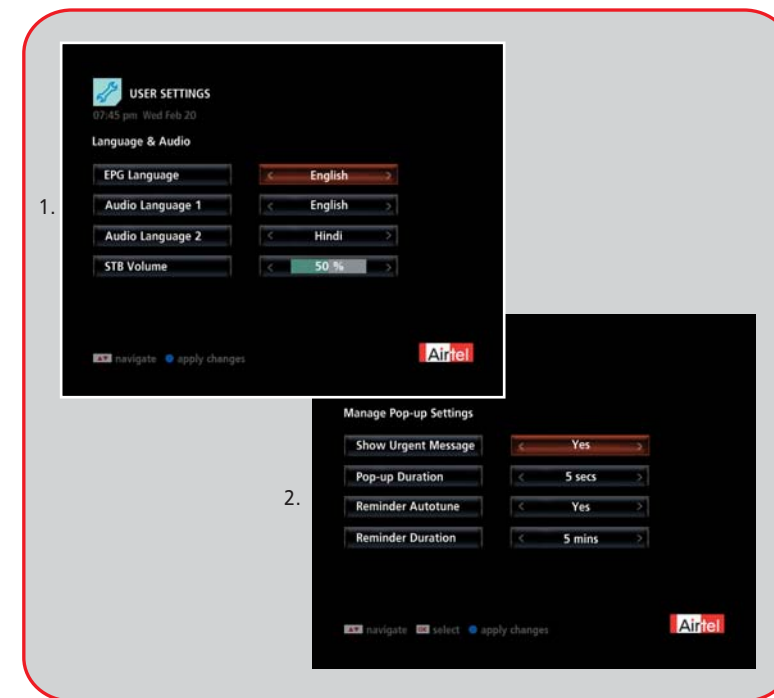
1.

USER SETTINGS
07:45 pm Wed Feb 20

Language & Audio

EPG Language | English
Audio Language 1 | English
Audio Language 2 | Hindi
STB Volume | 50 %

navigate ● apply changes

Airtel

2.

Manage Pop-up Settings

Show Urgent Message | Yes
Pop-up Duration | 5 secs
Reminder Autotune | Yes
Reminder Duration | 5 mins

navigate OK select ● apply changes

Airtel